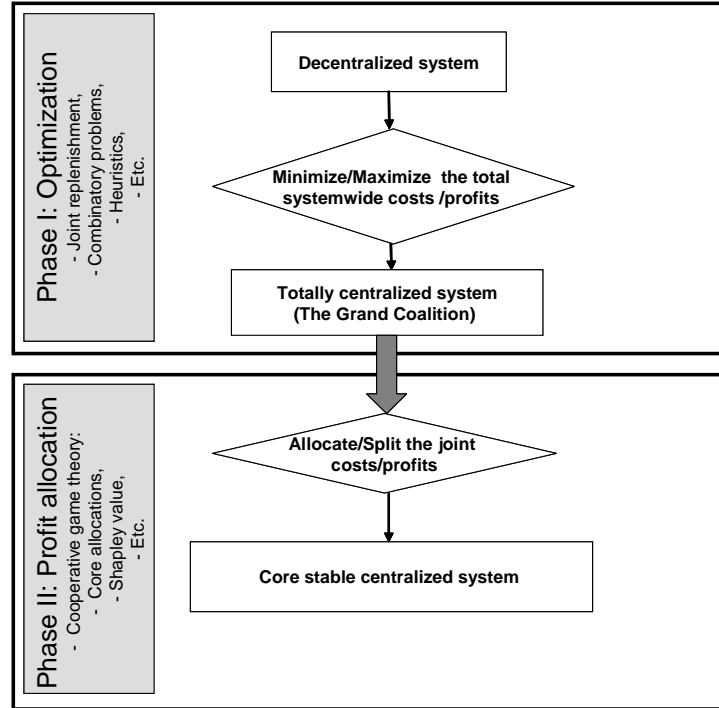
Phase I: Optimization
- Joint replenishment,
- Combinatory problems,
- Heuristics,
- Etc.

Decentralized system

Minimize/Maximize the total systemwide costs /profits

Totally centralized system (The Grand Coalition)

Phase II: Profit allocation
- Cooperative game theory:
- Core allocations,
- Shapley value,
- Etc.

Allocate/Split the joint costs/profits

Core stable centralized system